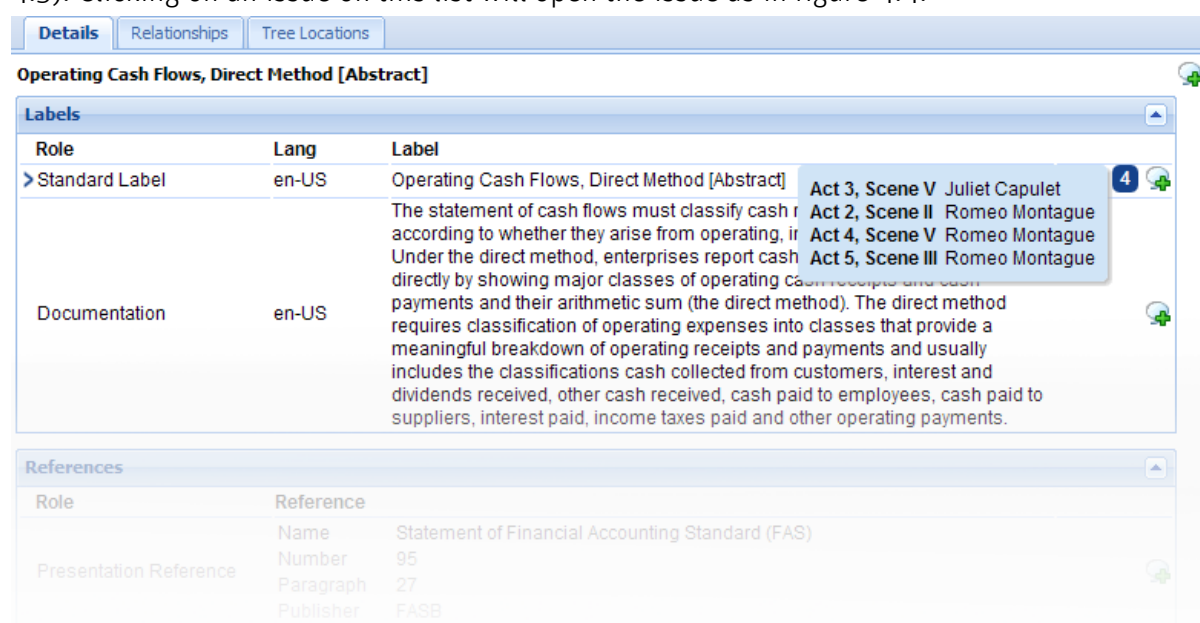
4.3). Clicking on an issue on this list will open the issue as in figure 4.4.

Details | Relationships | Tree Locations

Operating Cash Flows, Direct Method [Abstract]

Labels

| Role | Lang | Label |
|---|---|---|
| Standard Label | en-US | Operating Cash Flows, Direct Method [Abstract] |
| Documentation | en-US | The statement of cash flows must classify cash r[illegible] according to whether they arise from operating, i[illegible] Under the direct method, enterprises report cash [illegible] directly by showing major classes of operating ca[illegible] payments and their arithmetic sum (the direct method). The direct method requires classification of operating expenses into classes that provide a meaningful breakdown of operating receipts and payments and usually includes the classifications cash collected from customers, interest and dividends received, other cash received, cash paid to employees, cash paid to suppliers, interest paid, income taxes paid and other operating payments. |

4

Act 3, Scene V Juliet Capulet
Act 2, Scene II Romeo Montague
Act 4, Scene V Romeo Montague
Act 5, Scene III Romeo Montague

References

| Role | Reference | |
|---|---|---|
| Presentation Reference | Name | Statement of Financial Accounting Standard (FAS) |
| | Number | 95 |
| | Paragraph | 27 |
| | Publisher | FASB |